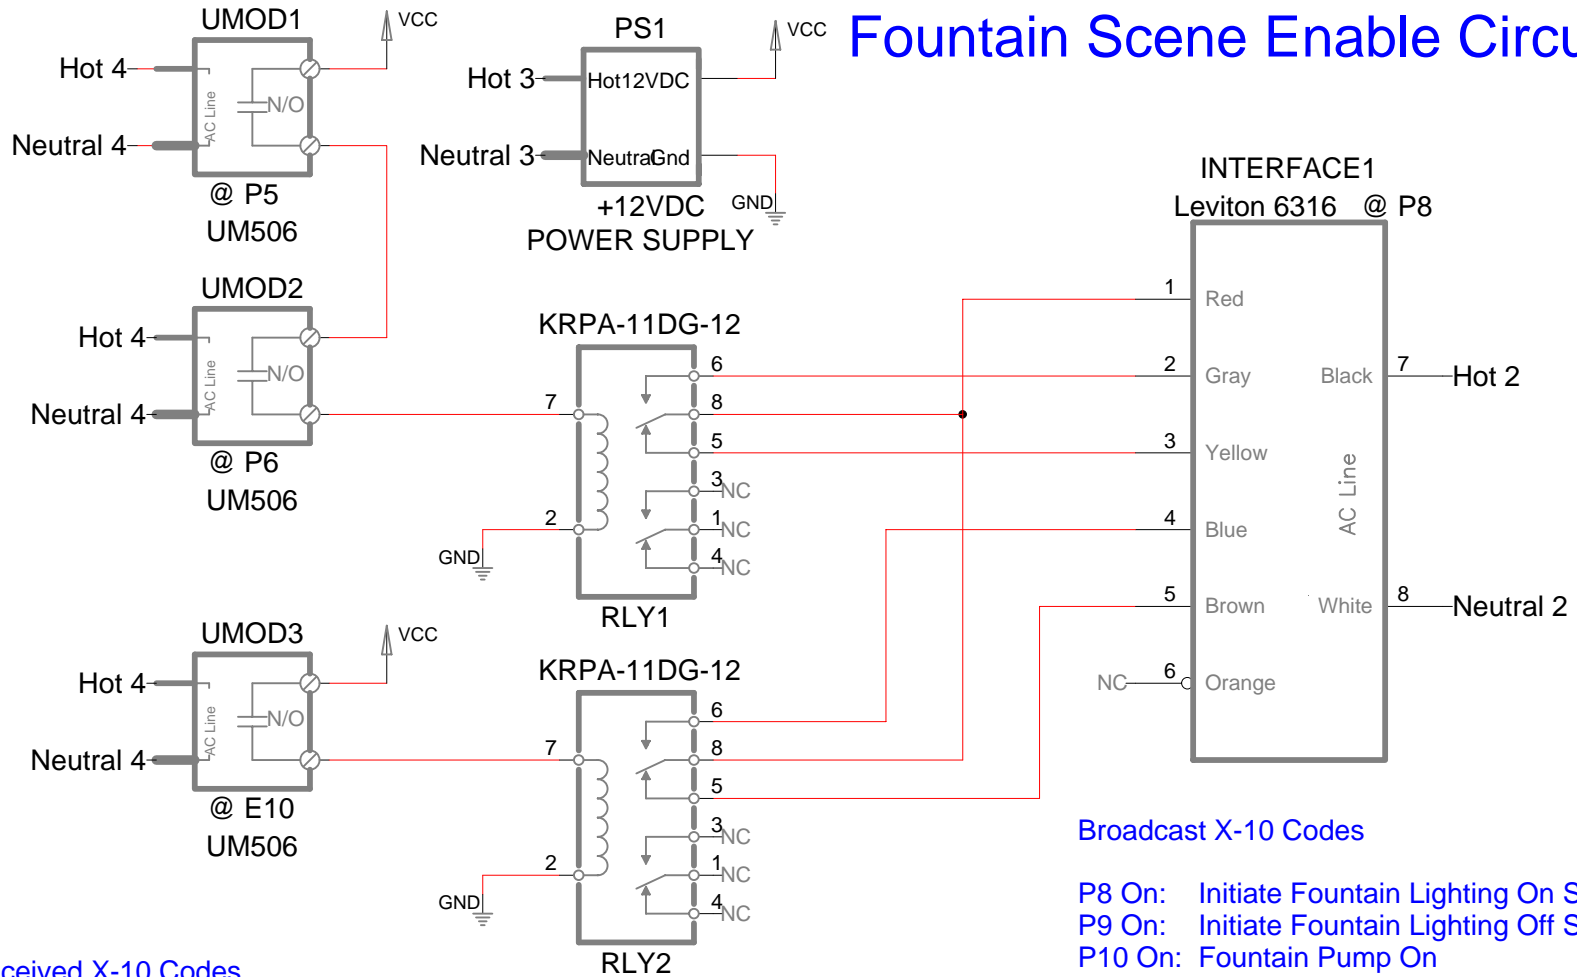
Fountain Scene Enable Circu

UMOD1
VCC
Hot 4
Neutral 4
AC Line
N/O
@ P5
UM506

PS1
VCC
Hot 3
Hot
12VDC
Neutral 3
Neutral
Gnd
GND
+12VDC
POWER SUPPLY

INTERFACE1
Leviton 6316 @ P8

UMOD2
Hot 4
Neutral 4
AC Line
N/O
@ P6
UM506

KRPA-11DG-12
6
7
8
5
3 NC
1 NC
4 NC
2
GND
RLY1

1 Red
2 Gray
3 Yellow
4 Blue
5 Brown
6 Orange
NC
Black 7 Hot 2
AC Line
White 8 Neutral 2

UMOD3
VCC
Hot 4
Neutral 4
AC Line
N/O
@ E10
UM506

KRPA-11DG-12
6
7
8
5
3 NC
1 NC
4 NC
2
GND
RLY2

Broadcast X-10 Codes

P8 On: Initiate Fountain Lighting On S
P9 On: Initiate Fountain Lighting Off S
P10 On: Fountain Pump On

ceived X-10 Codes